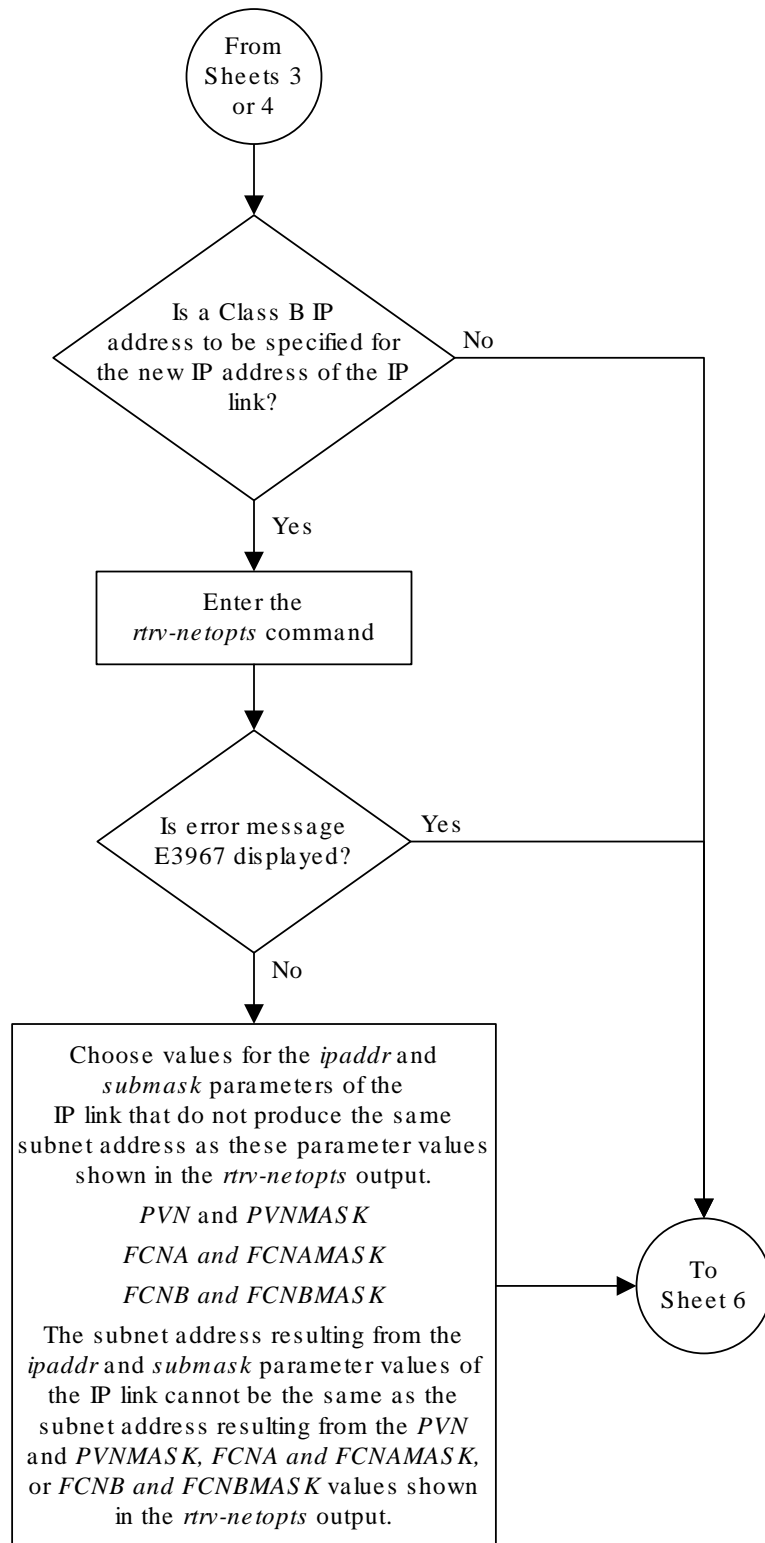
From Sheets 3 or 4

Is a Class B IP address to be specified for the new IP address of the IP link?

No

Yes

Enter the *rtrv-netopts* command

Is error message E3967 displayed?

Yes

No

Choose values for the *ipaddr* and *submask* parameters of the IP link that do not produce the same subnet address as these parameter values shown in the *rtrv-netopts* output.

*PVN* and *PVNMASK*

*FCNA and FCNAMASK*

*FCNB and FCNBMASK*

The subnet address resulting from the *ipaddr* and *submask* parameter values of the IP link cannot be the same as the subnet address resulting from the *PVN* and *PVNMASK, FCNA and FCNAMASK,* or *FCNB and FCNBMASK* values shown in the *rtrv-netopts* output.

To Sheet 6